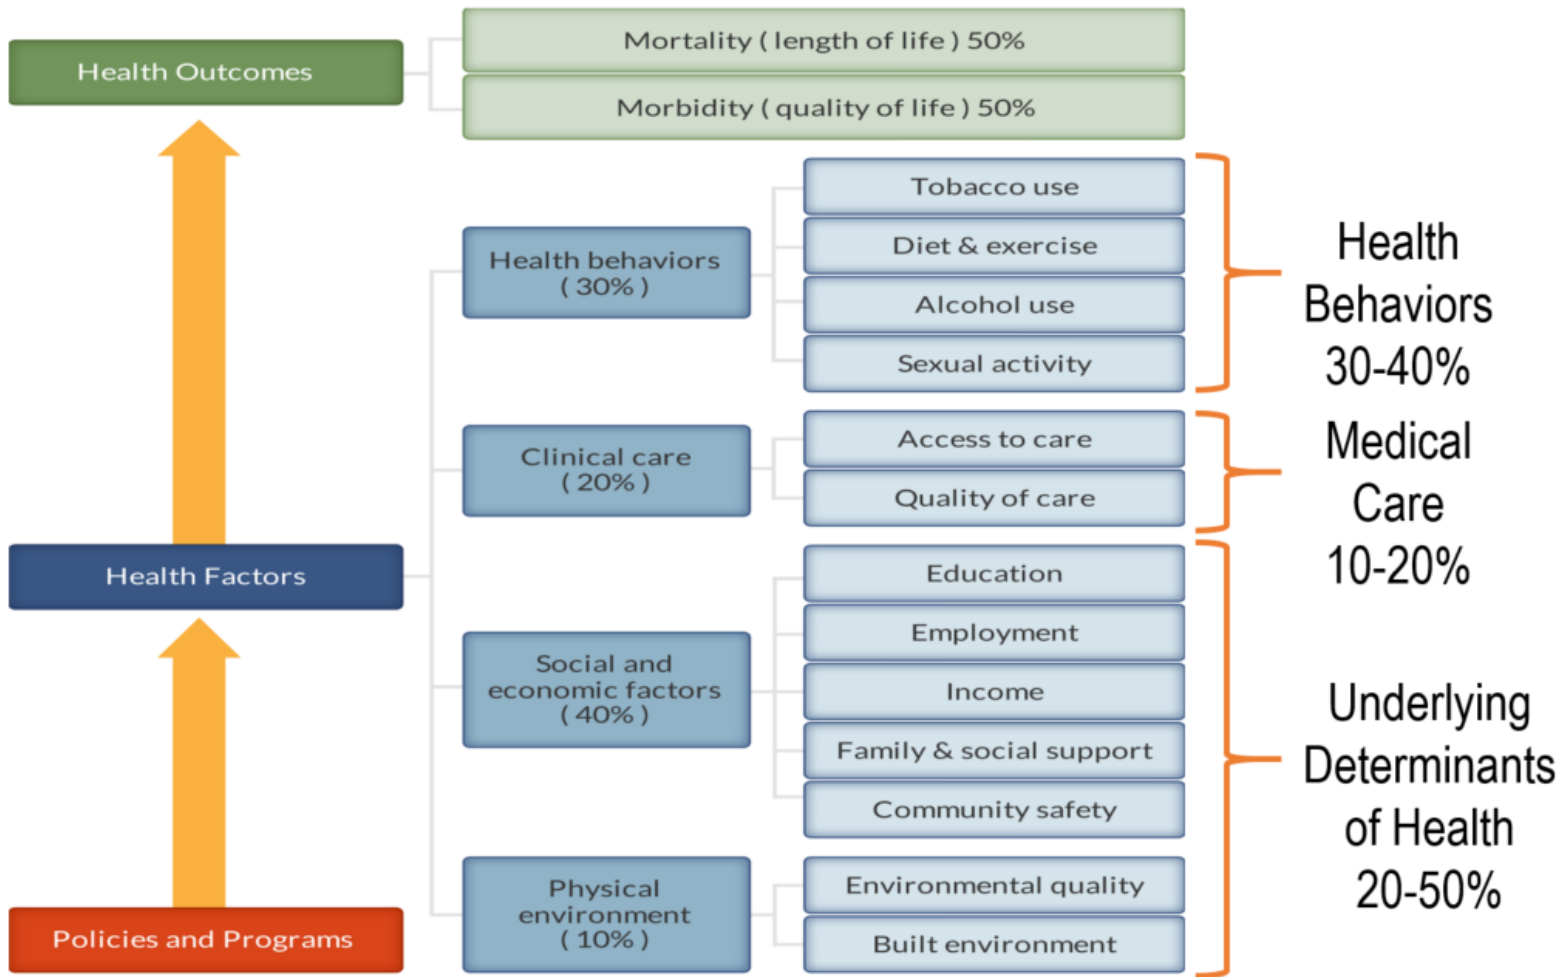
Health Outcomes

Mortality ( length of life ) 50%

Morbidity ( quality of life ) 50%

Health behaviors ( 30% )

Tobacco use

Diet & exercise

Alcohol use

Sexual activity

Health Behaviors 30-40%

Clinical care ( 20% )

Access to care

Quality of care

Medical Care 10-20%

Health Factors

Social and economic factors ( 40% )

Education

Employment

Income

Family & social support

Community safety

Underlying Determinants of Health 20-50%

Physical environment ( 10% )

Environmental quality

Built environment

Policies and Programs